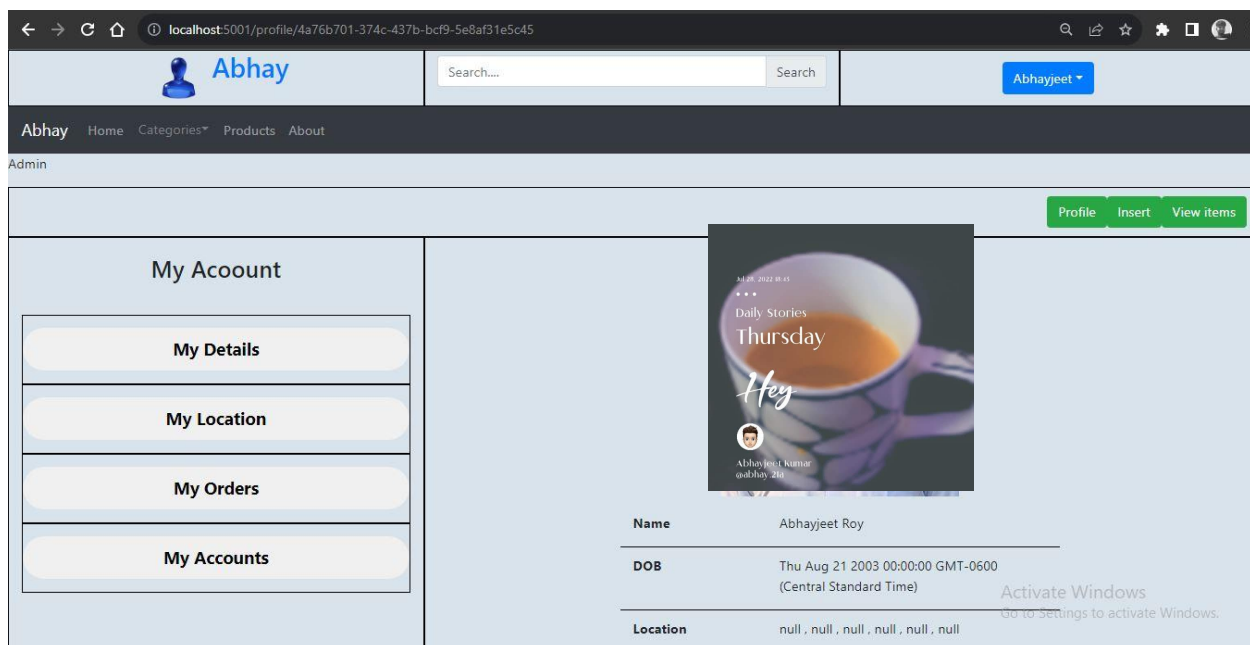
localhost:5001/profile/4a76b701-374c-437b-bcf9-5e8af31e5c45

Abhay

Search....

Search

Abhayjeet

Abhay Home Categories Products About

Admin

Profile Insert View items

My Acoount

My Details

My Location

My Orders

My Accounts

Jul 28, 2022 18:15

Daily Stories

Thursday

Hey

Abhayjeet kumar
@abhay 21a

| | |
|---|---|
| Name | Abhayjeet Roy |
| DOB | Thu Aug 21 2003 00:00:00 GMT-0600 (Central Standard Time) |
| Location | null , null , null , null , null , null |

Activate Windows
Go to Settings to activate Windows.